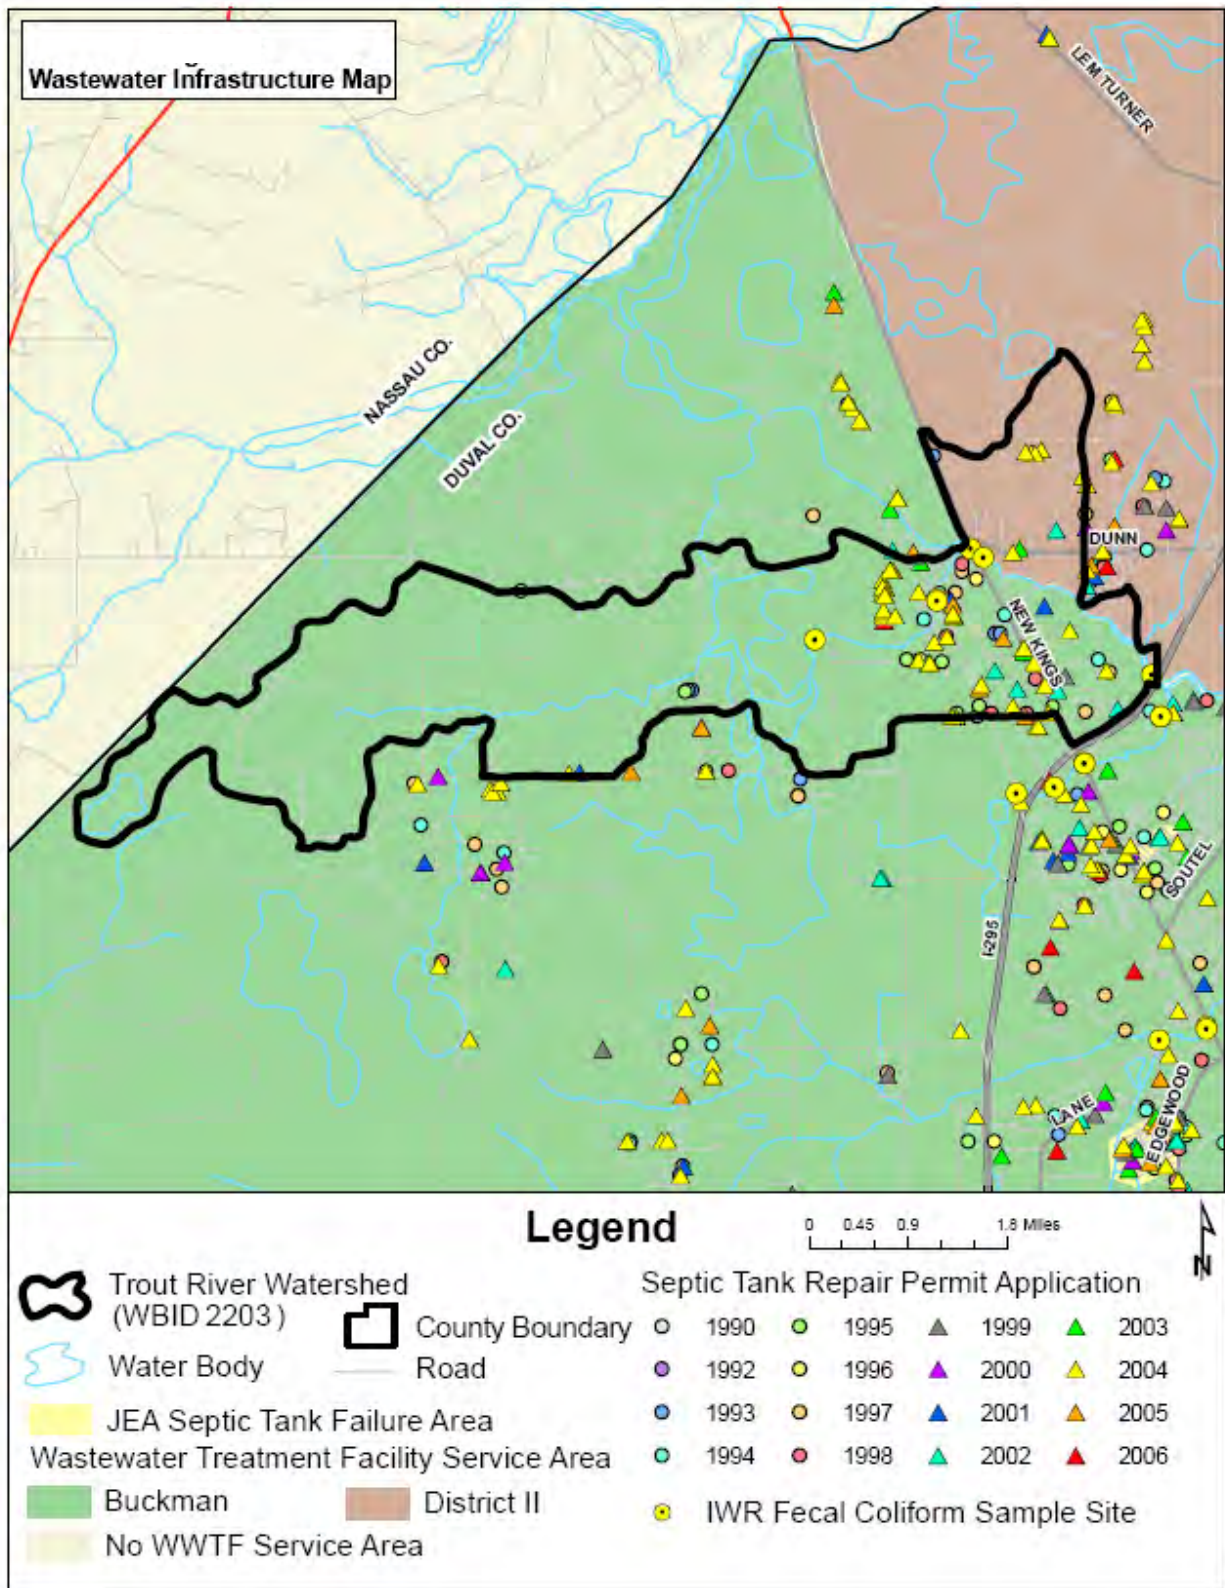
Wastewater Infrastructure Map

LEM TURNER

NASSAU CO.

DUVAL CO.

DUNN

NEW KINGS

SOUTEL

I-295

LANE

EDGEWOOD

Legend

0 0.45 0.9 1.8 Miles

N

Trout River Watershed (WBID 2203)

County Boundary

Water Body

Road

JEA Septic Tank Failure Area

Wastewater Treatment Facility Service Area

Buckman

District II

No WWTF Service Area

Septic Tank Repair Permit Application

1990
1992
1993
1994
1995
1996
1997
1998
1999
2000
2001
2002
2003
2004
2005
2006

IWR Fecal Coliform Sample Site